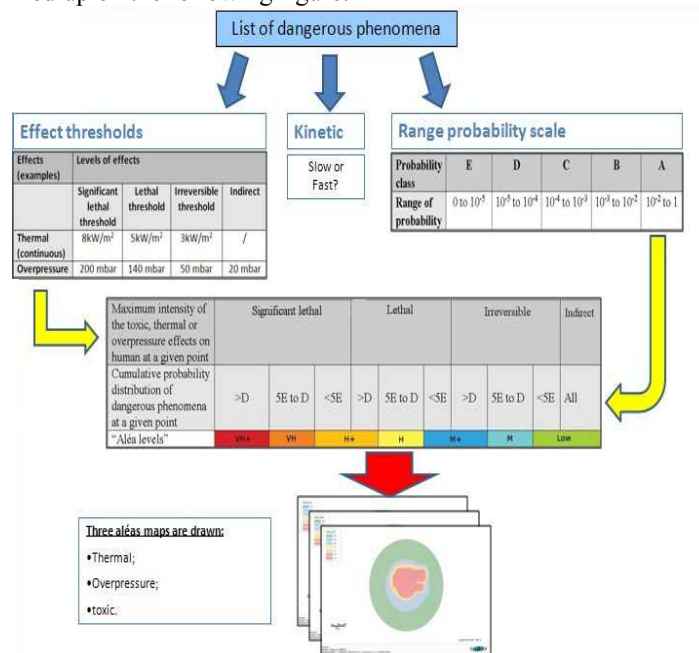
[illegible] upon the following figure.

List of dangerous phenomena

Effect thresholds

| Effects (examples) | Levels of effects | | | |
|---|---|---|---|---|
| | Significant lethal threshold | Lethal threshold | Irreversible threshold | Indirect |
| Thermal (continuous) | 8kW/m² | 5kW/m² | 3kW/m² | / |
| Overpressure | 200 mbar | 140 mbar | 50 mbar | 20 mbar |

Kinetic

Slow or Fast?

Range probability scale

| Probability class | E | D | C | B | A |
|---|---|---|---|---|---|
| Range of probability | 0 to $10^{-5}$ | $10^{-5}$ to $10^{-4}$ | $10^{-4}$ to $10^{-3}$ | $10^{-3}$ to $10^{-2}$ | $10^{-2}$ to 1 |

| Maximum intensity of the toxic, thermal or overpressure effects on human at a given point | Significant lethal | | | Lethal | | | Irreversible | | | Indirect |
|---|---|---|---|---|---|---|---|---|---|---|
| Cumulative probability distribution of dangerous phenomena at a given point | >D | 5E to D | <5E | >D | 5E to D | <5E | >D | 5E to D | <5E | All |
| "Aléa levels" | VH+ | VH | | H+ | H | | M+ | M | | Low |

Three aléas maps are drawn:

•Thermal;

•Overpressure;

•toxic.